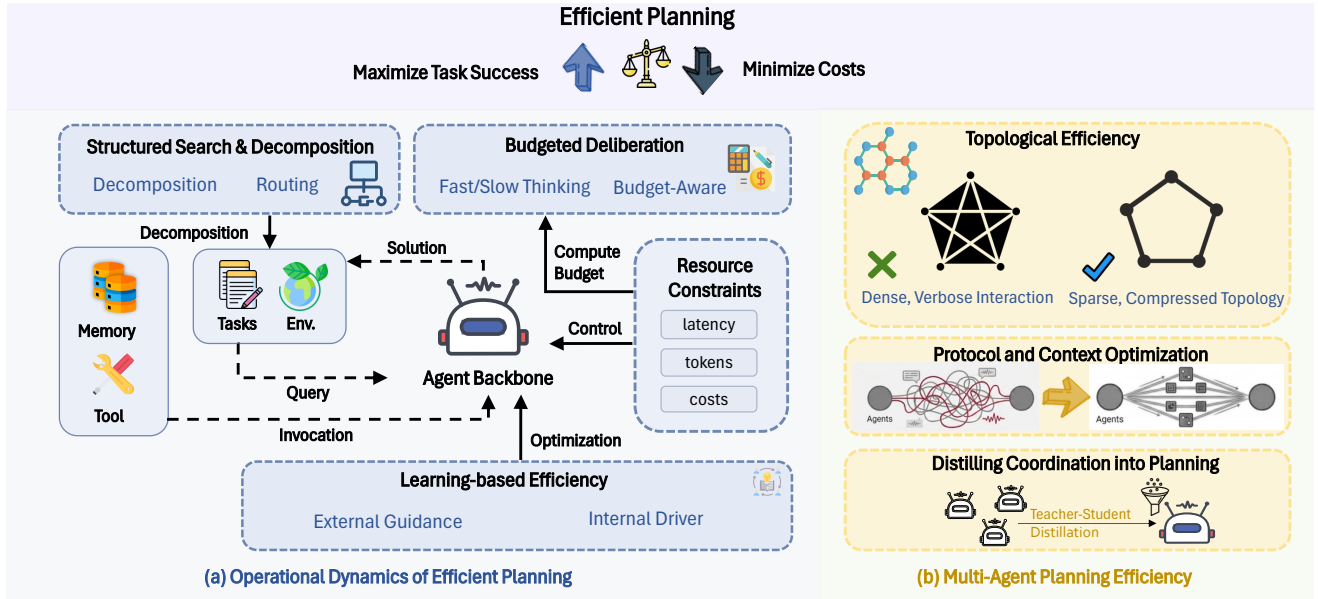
Efficient Planning

Maximize Task Success

Minimize Costs

Structured Search & Decomposition

Decomposition

Routing

Budgeted Deliberation

Fast/Slow Thinking

Budget-Aware

Decomposition

Solution

Compute Budget

Resource Constraints

Memory

Tasks

Env.

Control

latency

tokens

Tool

Query

Agent Backbone

costs

Invocation

Optimization

Learning-based Efficiency

External Guidance

Internal Driver

(a) Operational Dynamics of Efficient Planning

Topological Efficiency

Dense, Verbose Interaction

Sparse, Compressed Topology

Protocol and Context Optimization

Agents

Agents

Distilling Coordination into Planning

Teacher-Student Distillation

(b) Multi-Agent Planning Efficiency